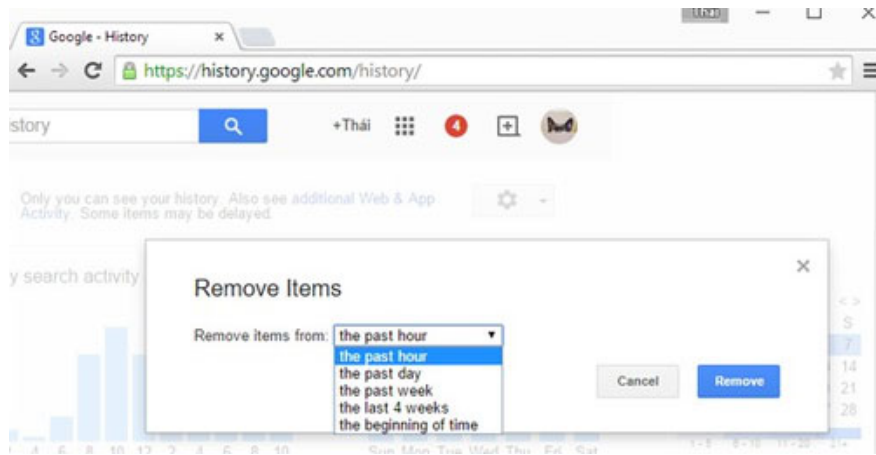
Google - History ×

https://history.google.com/history/

istory

+Thái 4

Only you can see your history. Also see additional Web & App Activity. Some items may be delayed.

y search activity

Remove Items

Remove items from: the past hour

the past hour
the past day
the past week
the last 4 weeks
the beginning of time

Cancel Remove

S
7
14
21
28

Sun Mon Tue Wed Thu Fri Sat